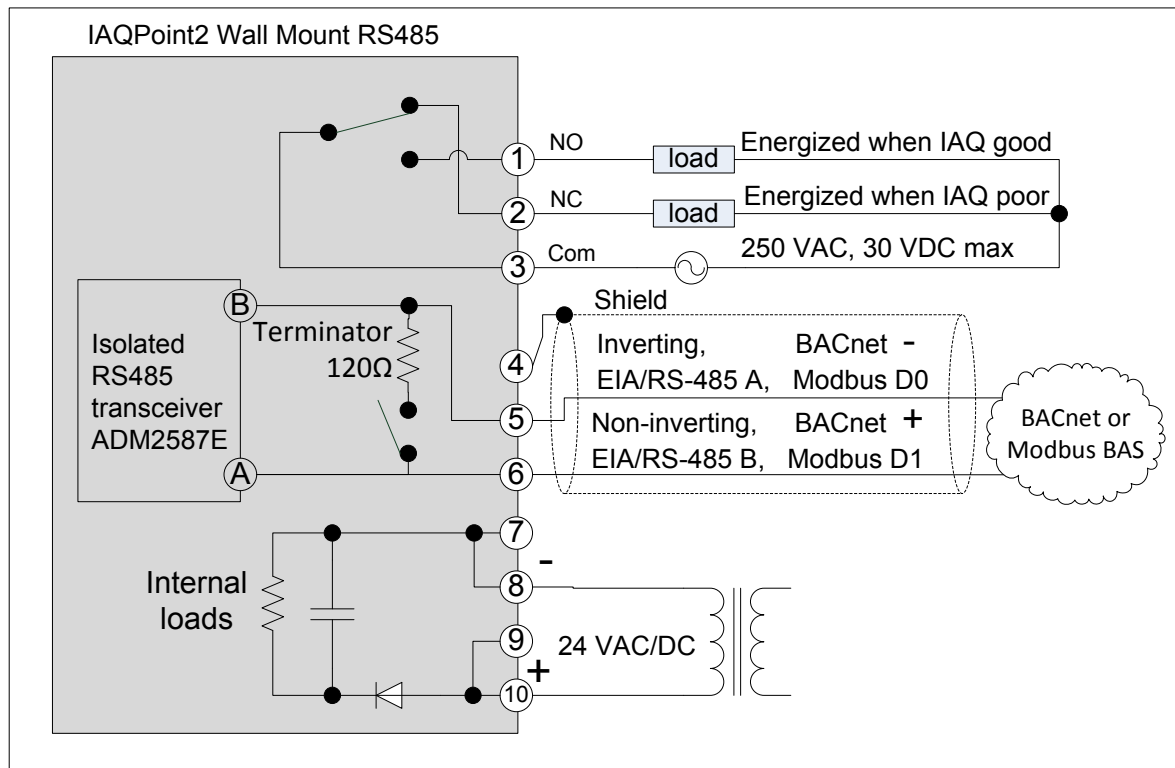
IAQPoint2 Wall Mount RS485

1 NO load Energized when IAQ good

2 NC load Energized when IAQ poor

3 Com 250 VAC, 30 VDC max

B Terminator 120Ω

Isolated RS485 transceiver ADM2587E

A

Shield

4

5 Inverting, EIA/RS-485 A, BACnet - Modbus D0

6 Non-inverting, EIA/RS-485 B, BACnet + Modbus D1

BACnet or Modbus BAS

7

8 -

Internal loads

9 24 VAC/DC

10 +